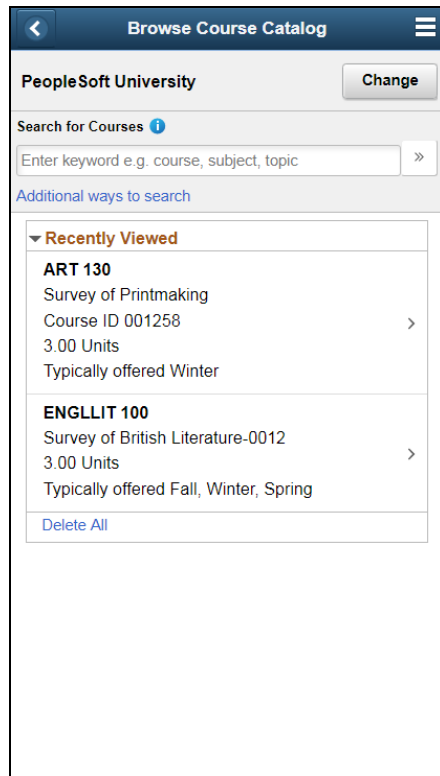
Browse Course Catalog

PeopleSoft University

Change

Search for Courses

Enter keyword e.g. course, subject, topic

»

Additional ways to search

Recently Viewed

ART 130
Survey of Printmaking
Course ID 001258
3.00 Units
Typically offered Winter

ENGLLIT 100
Survey of British Literature-0012
3.00 Units
Typically offered Fall, Winter, Spring

Delete All